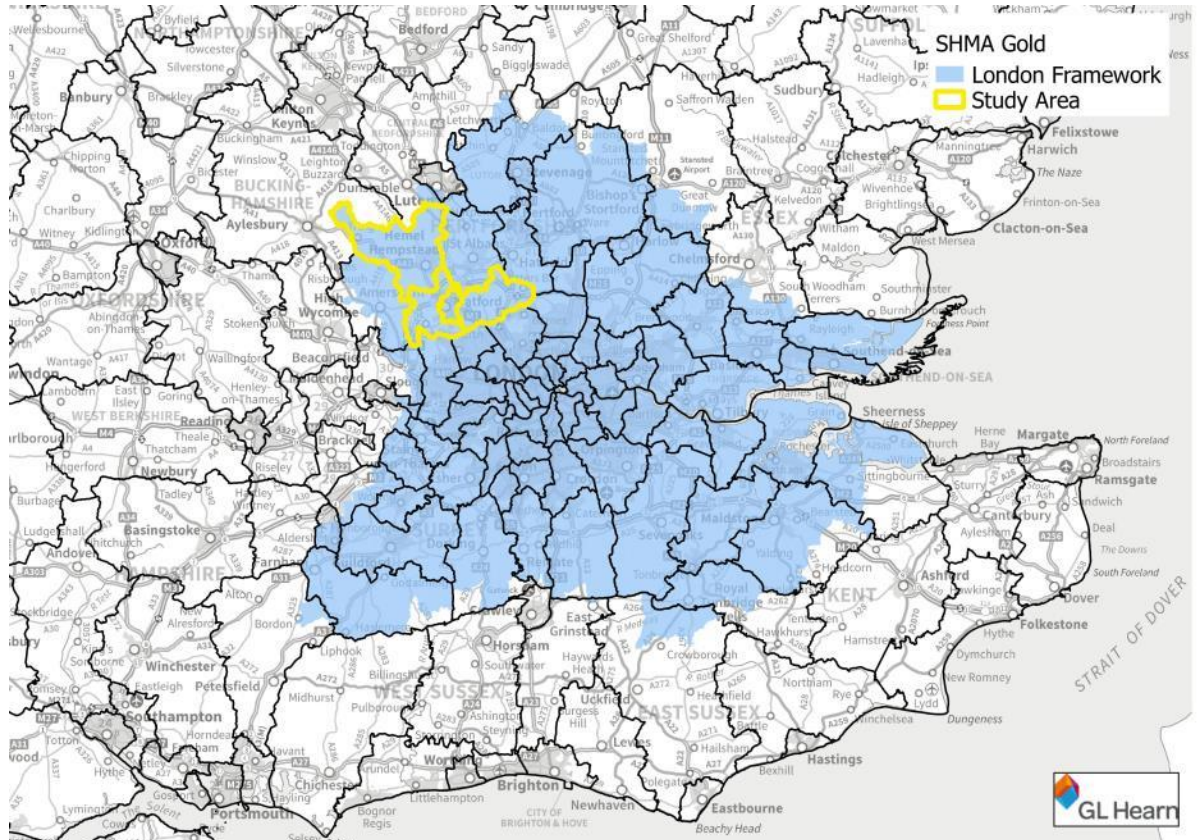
SHMA Gold
London Framework
Study Area

Bedford
Sandy
Biggleswade
Great Shelford
Sudbury
Ipswich
Hadleigh
Saffron Walden
Royston
Felixstowe
Harwich
Stevenage
Bishop's Stortford
Stansted Airport
Braintree
Colchester
The Naze
Frinton-on-Sea
Clacton-on-Sea
Brightlingsea
Witham
Maldon
West Mersea
Chelmsford
Kelvedon
Wivenhoe
Halstead
ESSEX
Harlow
Epping
St Albans
Hertford
Luton
Dunstable
Aylesbury
BUCKINGHAMSHIRE
Hemel Hempstead
Watford
High Wycombe
Beaconsfield
Maidenhead
Windsor
Reading
Newbury
Thatcham
Theale
WEST BERKSHIRE
Basingstoke
Andover
Alton
Farnham
Aldershot
Bordon
Haslemere
Liphook
Midhurst
Petersfield
Winchester
Eastleigh
Southampton
Portsmouth
Chichester
Bognor Regis
Littlehampton
Worthing
Brighton
CITY OF BRIGHTON & HOVE
Newhaven
Eastbourne
Beachy Head
Hastings
Bexhill
Battle
Hailsham
Lewes
Uckfield
EAST SUSSEX
WEST SUSSEX
Horsham
Crawley
East Grinstead
Haywards Heath
Burgess Hill
Crowborough
Heathfield
Royal Tunbridge Wells
Tonbridge
Sevenoaks
Maidstone
Ashford
KENT
Canterbury
Margate
Broadstairs
Ramsgate
Sandwich
Deal
Dover
Folkestone
Hythe
Dymchurch
New Romney
Lydd
Dungeness
Rye
Winchelsea
Northiam
Hawkhurst
Tenterden
Headcorn
Sittingbourne
Sheerness
Isle of Sheppey
Herne Bay
Whitstable
North Foreland
South Foreland
The Downs
STRAIT OF DOVER
Southend-on-Sea
SOUTHEND-ON-SEA
Rayleigh
South Woodham Ferrers
Burnham-on-Crouch
Foulness Point
Southminster
Tilbury
Croydon
Orpington
Reigate
Dorking
SURREY
Guildford
Godalming
Woking
Bracknell
Wokingham
Henley-on-Thames
Wallingford
Didcot
Wantage
Abingdon on Thames
OXFORDSHIRE
Oxford
Bampton
Witney
Kidlington
Charlbury
Chipping Norton
Banbury
Bicester
Brackley
Buckingham
Winslow
Leighton Buzzard
Milton Keynes
Silverstone
Towcester
NORTHAMPTONSHIRE
Wellingborough
Ampthill
Hitchin
Letchworth
Hungerford
Marlborough
Lambourn
East Ilsley
Goring
Tadley
Burbage
Ludgershall
Whitchurch
Stockbridge
New Alresford
Romsey
Totton
Hythe
Fareham
Gosport
Havant
Hayling
Lymington
Cowes
Solent
Horndean
Billingshurst
Pulborough
Storrington
Steyning
Ashington
Southwater
Alton
Risely
Hartley Wintney
Fleet
Woodbridge
Manningtree
Lavenham
Haverhill
Sevenoaks
Hamstreet
Hawkinge
Aylesham
Sturry
GL Hearn